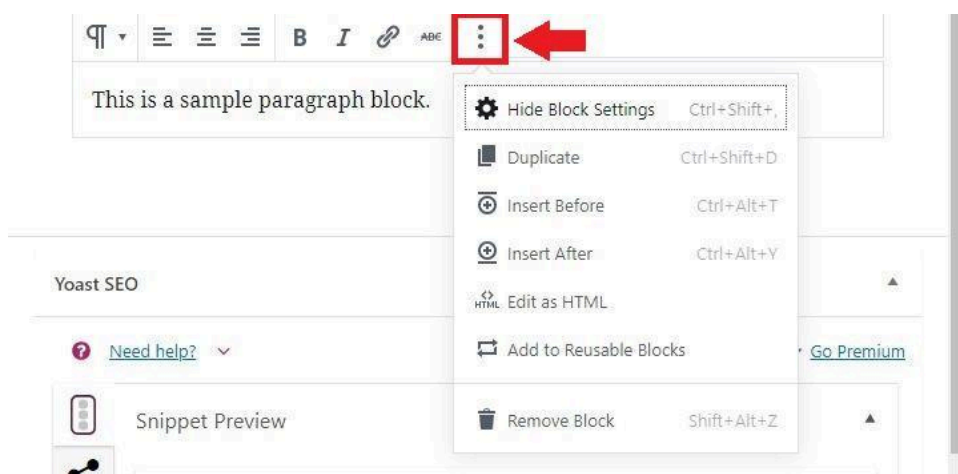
¶ B I ABC

This is a sample paragraph block.

Hide Block Settings Ctrl+Shift+,

Duplicate Ctrl+Shift+D

Insert Before Ctrl+Alt+T

Insert After Ctrl+Alt+Y

HTML Edit as HTML

Add to Reusable Blocks

Remove Block Shift+Alt+Z

Yoast SEO

Need help?

Go Premium

Snippet Preview